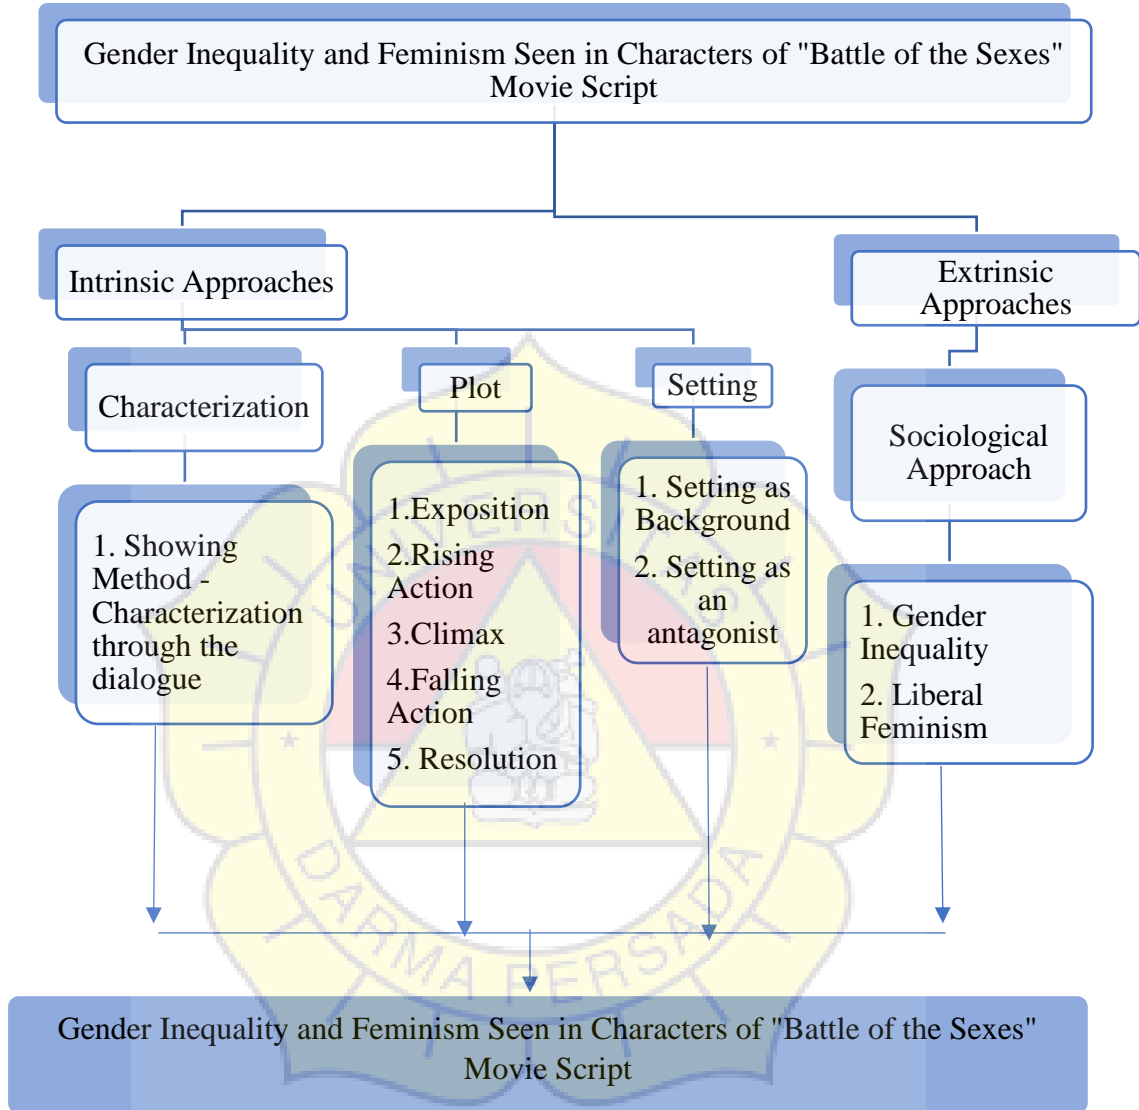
Gender Inequality and Feminism Seen in Characters of "Battle of the Sexes" Movie Script

Intrinsic Approaches

Extrinsic Approaches

Characterization

Plot

Setting

Sociological Approach

1. Showing Method - Characterization through the dialogue

1.Exposition

2.Rising Action

3.Climax

4.Falling Action

5. Resolution

1. Setting as Background

2. Setting as an antagonist

1. Gender Inequality

2. Liberal Feminism

UNIVERSITAS DARMA PERSADA

Gender Inequality and Feminism Seen in Characters of "Battle of the Sexes" Movie Script